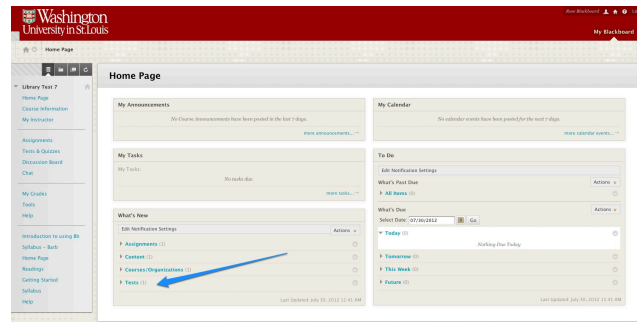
Washington University in St. Louis

Barb Blackboard

My Blackboard

Home Page

Library Test 7

Home Page
Course Information
My Instructor

Assignments
Tests & Quizzes
Discussion Board
Chat

My Grades
Tools
Help

Introduction to using Bb
Syllabus – Barb
Home Page
Readings
Getting Started
Syllabus
Help

Home Page

My Announcements

No Course Announcements have been posted in the last 7 days.

more announcements...

My Tasks

My Tasks:

No tasks due.

more tasks...

What's New

Edit Notification Settings

Actions

Assignments (1)
Content (1)
Courses/Organizations (1)
Tests (1)

Last Updated: July 30, 2012 12:41 AM

My Calendar

No calendar events have been posted for the next 7 days.

more calendar events...

To Do

Edit Notification Settings

What's Past Due

Actions

All Items (0)

What's Due

Actions

Select Date: 07/30/2012 Go

Today (0)

Nothing Due Today

Tomorrow (0)
This Week (0)
Future (0)

Last Updated: July 30, 2012 12:41 AM